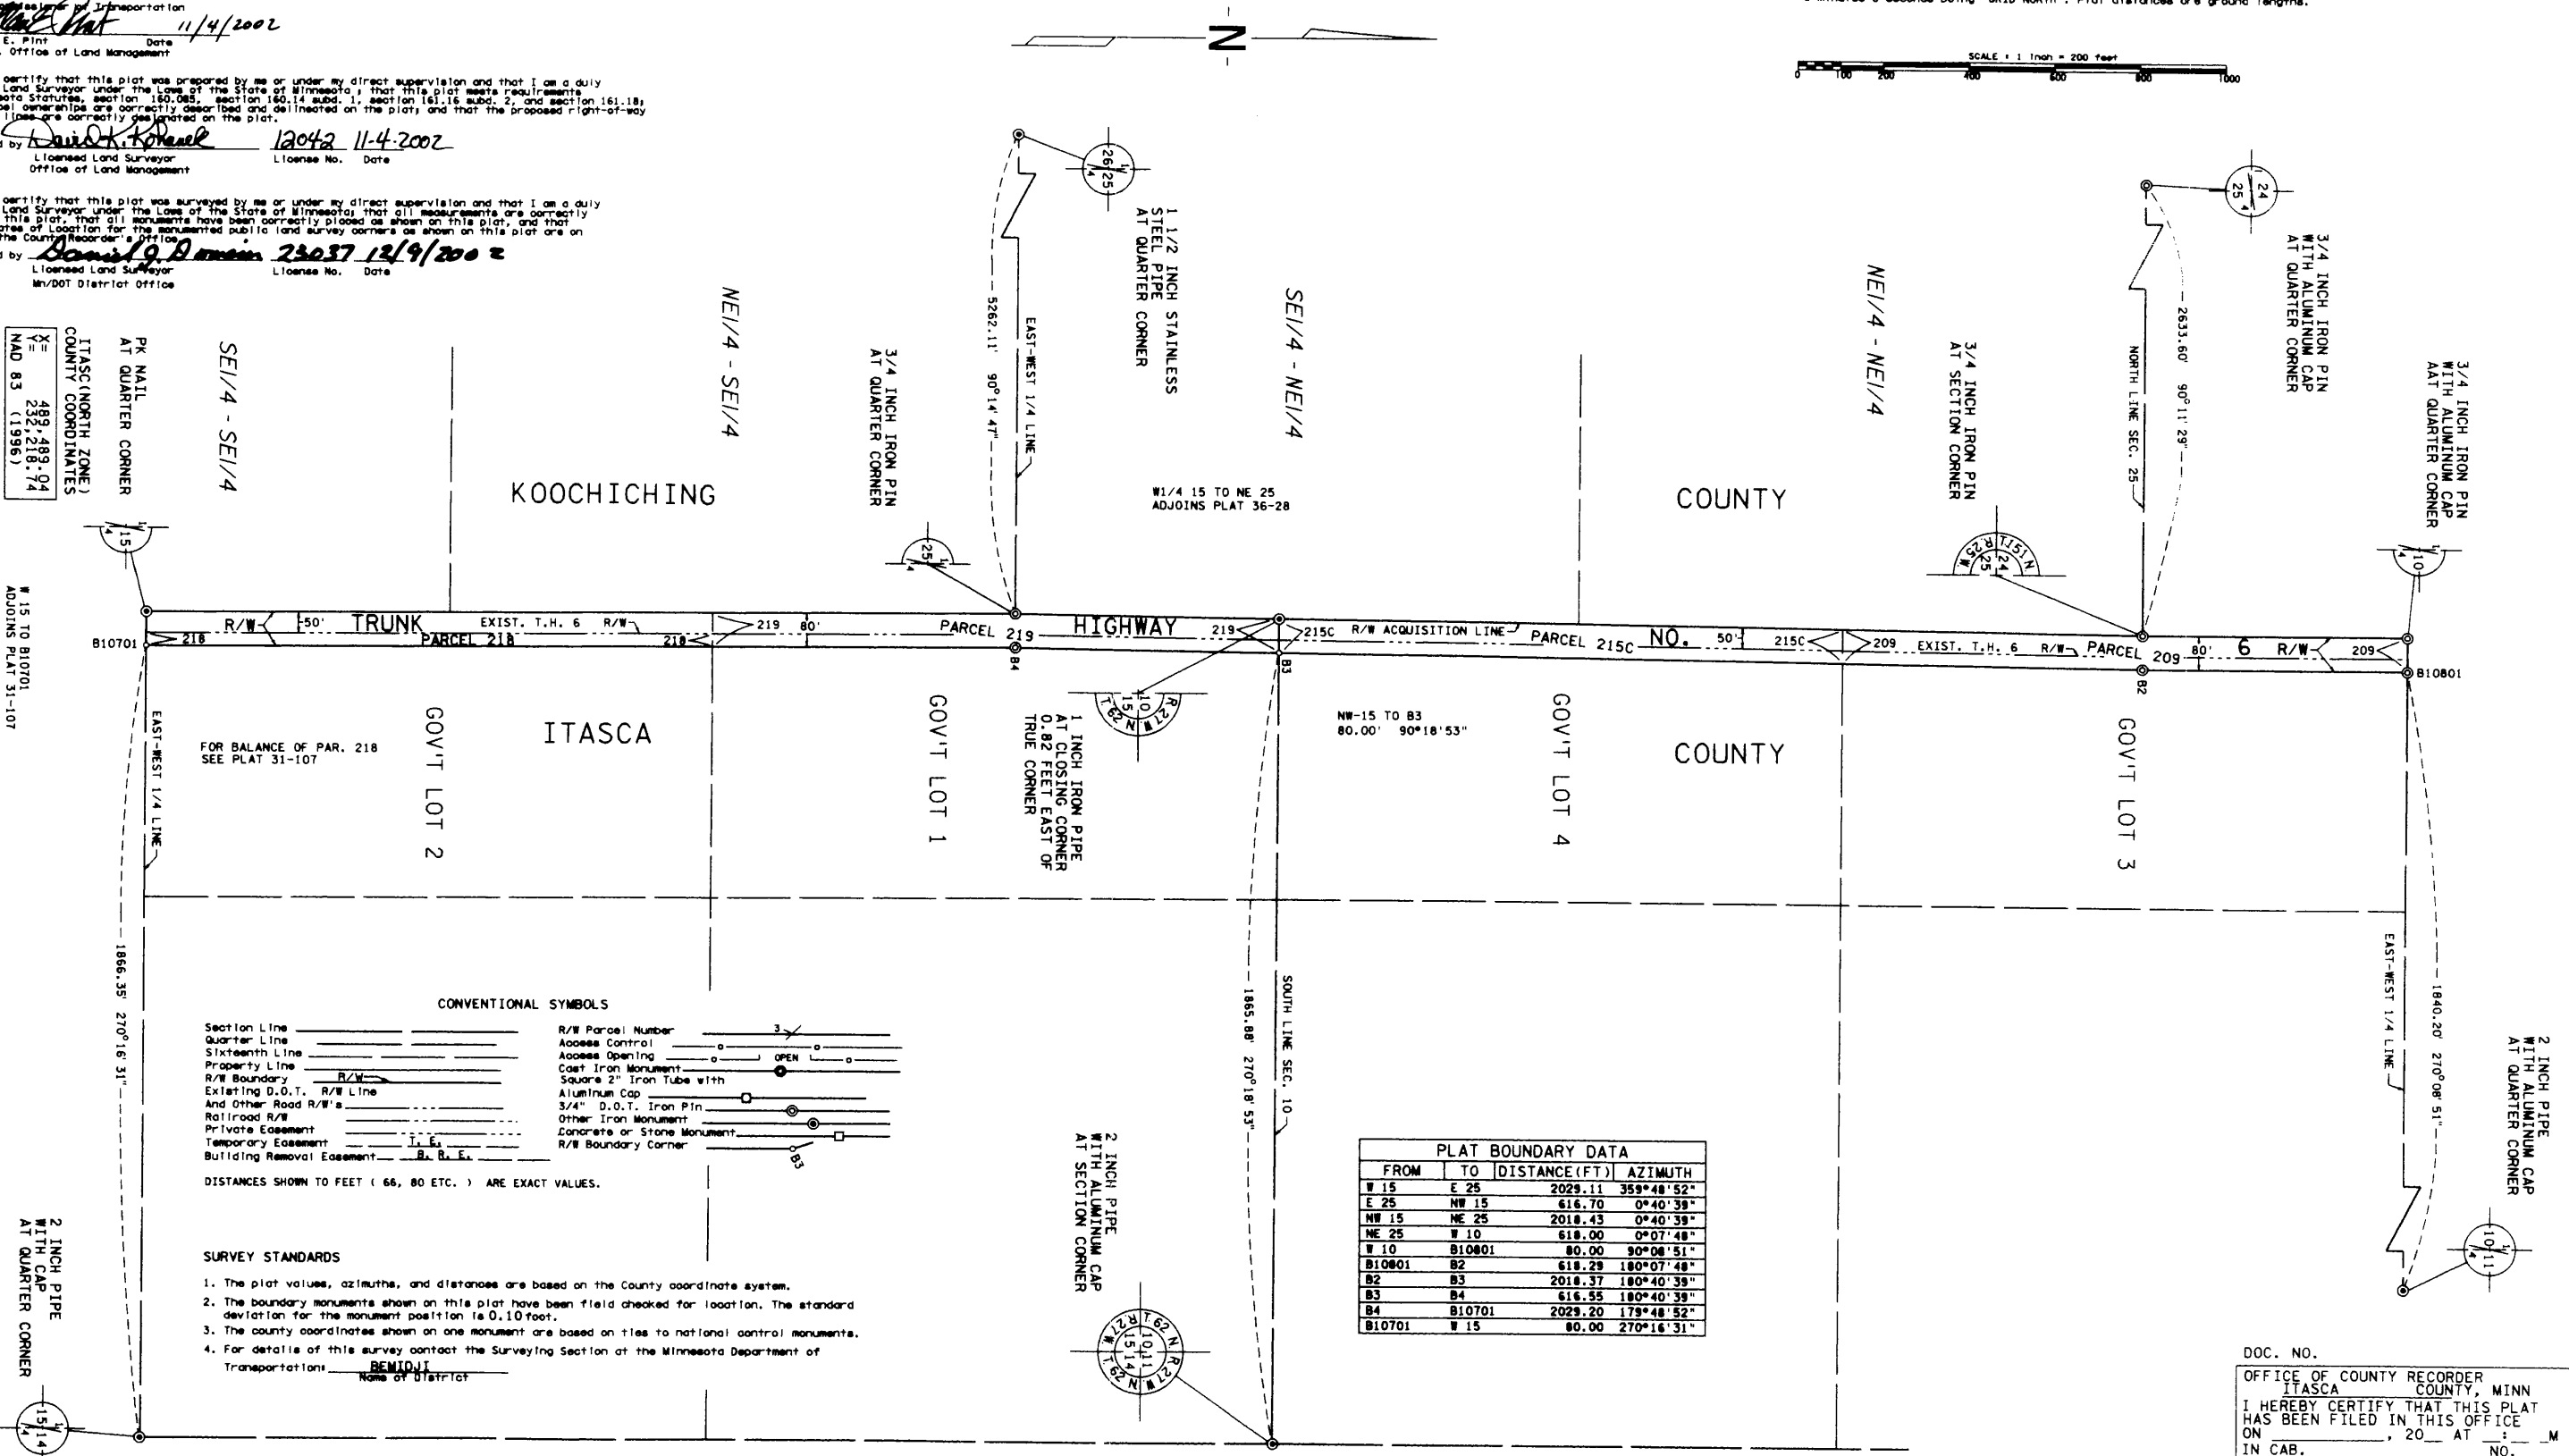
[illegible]ssioner of Transportation
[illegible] 11/4/2002
E. Pint Date
Office of Land Management

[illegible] certify that this plat was prepared by me or under my direct supervision and that I am a duly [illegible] Land Surveyor under the Laws of the State of Minnesota ; that this plat meets requirements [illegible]sota Statutes, section 160.085, section 160.14 subd. 1, section 161.16 subd. 2, and section 161.18; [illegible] ownerships are correctly described and delineated on the plat; and that the proposed right-of-way lines are correctly designated on the plat.
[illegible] by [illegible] 12042 11-4-2002
Licensed Land Surveyor License No. Date
Office of Land Management

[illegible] certify that this plat was surveyed by me or under my direct supervision and that I am a duly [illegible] Land Surveyor under the Laws of the State of Minnesota; that all measurements are correctly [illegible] this plat, that all monuments have been correctly placed as shown on this plat, and that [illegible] of Location for the monumented public land survey corners as shown on this plat are on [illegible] the County Recorder's Office.
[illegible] by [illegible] 23037 12/9/2002
Licensed Land Surveyor License No. Date
Mn/DOT District Office

N

SCALE : 1 inch = 200 feet
0 100 200 400 600 800 1000

ITASCA (NORTH ZONE) COUNTY COORDINATES
X= 489,489.04
Y= 232,218.74
NAD 83 (1996)

PK NAIL AT QUARTER CORNER

SE1/4 - SE1/4
NE1/4 - SE1/4
KOOCHICHING
3/4 INCH IRON PIN AT QUARTER CORNER
5262.11' 90°14'47"
EAST-WEST 1/4 LINE
1 1/2 INCH STAINLESS STEEL PIPE AT QUARTER CORNER
SE1/4 - NE1/4
W1/4 15 TO NE 25 ADJOINS PLAT 36-28
NE1/4 - NE1/4
COUNTY
3/4 INCH IRON PIN AT SECTION CORNER
NORTH LINE SEC. 25
2633.60' 90°11'29"
3/4 INCH IRON PIN WITH ALUMINUM CAP AT QUARTER CORNER
3/4 INCH IRON PIN WITH ALUMINUM CAP AAT QUARTER CORNER

W 15 TO B10701 ADJOINS PLAT 31-107

B10701 R/W 50' TRUNK EXIST. T.H. 6 R/W PARCEL 218 218 218 219 80' PARCEL 219 HIGHWAY 219 215C R/W ACQUISITION LINE PARCEL 215C NO. 50' 215C 209 EXIST. T.H. 6 R/W PARCEL 209 80' 6 R/W 209 B10801
B4 B3 B2

EAST-WEST 1/4 LINE
FOR BALANCE OF PAR. 218 SEE PLAT 31-107
GOV'T LOT 2
ITASCA
GOV'T LOT 1
1 INCH IRON PIPE AT CLOSING CORNER 0.82 FEET EAST OF TRUE CORNER
NW-15 TO B3
80.00' 90°18'53"
GOV'T LOT 4
COUNTY
GOV'T LOT 3

1866.35' 270°16'31"
1865.88' 270°18'53"
SOUTH LINE SEC. 10
EAST-WEST 1/4 LINE
1840.20' 270°08'51"

CONVENTIONAL SYMBOLS
Section Line
Quarter Line
Sixteenth Line
Property Line
R/W Boundary R/W
Existing D.O.T. R/W Line
And Other Road R/W's
Railroad R/W
Private Easement
Temporary Easement T. E.
Building Removal Easement B. R. E.
R/W Parcel Number 3
Access Control
Access Opening OPEN
Cast Iron Monument
Square 2" Iron Tube with
Aluminum Cap
3/4" D.O.T. Iron Pin
Other Iron Monument
Concrete or Stone Monument
R/W Boundary Corner B3

DISTANCES SHOWN TO FEET ( 66, 80 ETC. ) ARE EXACT VALUES.

SURVEY STANDARDS
1. The plat values, azimuths, and distances are based on the County coordinate system.
2. The boundary monuments shown on this plat have been field checked for location. The standard deviation for the monument position is 0.10 foot.
3. The county coordinates shown on one monument are based on ties to national control monuments.
4. For details of this survey contact the Surveying Section at the Minnesota Department of Transportation: BEMIDJI
Name of District

2 INCH PIPE WITH CAP AT QUARTER CORNER
2 INCH PIPE WITH ALUMINUM CAP AT SECTION CORNER
2 INCH PIPE WITH ALUMINUM CAP AT QUARTER CORNER

PLAT BOUNDARY DATA
| FROM | TO | DISTANCE(FT) | AZIMUTH |
|---|---|---|---|
| W 15 | E 25 | 2029.11 | 359°48'52" |
| E 25 | NW 15 | 616.70 | 0°40'39" |
| NW 15 | NE 25 | 2018.43 | 0°40'39" |
| NE 25 | W 10 | 618.00 | 0°07'48" |
| W 10 | B10801 | 80.00 | 90°08'51" |
| B10801 | B2 | 618.29 | 180°07'48" |
| B2 | B3 | 2018.37 | 180°40'39" |
| B3 | B4 | 616.55 | 180°40'39" |
| B4 | B10701 | 2029.20 | 179°48'52" |
| B10701 | W 15 | 80.00 | 270°16'31" |

DOC. NO.
OFFICE OF COUNTY RECORDER
ITASCA COUNTY, MINN
I HEREBY CERTIFY THAT THIS PLAT HAS BEEN FILED IN THIS OFFICE
ON ________, 20__ AT __:__ _M
IN CAB. NO.